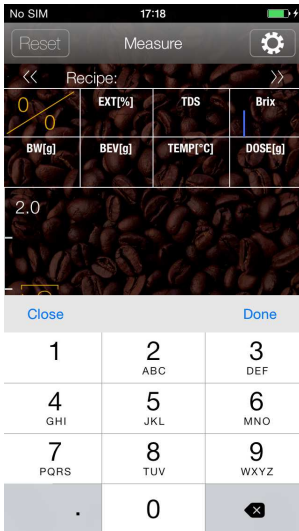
No SIM 17:18

Reset Measure

<< Recipe: >>

| 0 0 | EXT[%] | TDS | Brix |
|---|---|---|---|
| BW[g] | BEV[g] | TEMP[°C] | DOSE[g] |

2.0

Close Done

1
2 ABC
3 DEF
4 GHI
5 JKL
6 MNO
7 PQRS
8 TUV
9 WXYZ
.
0